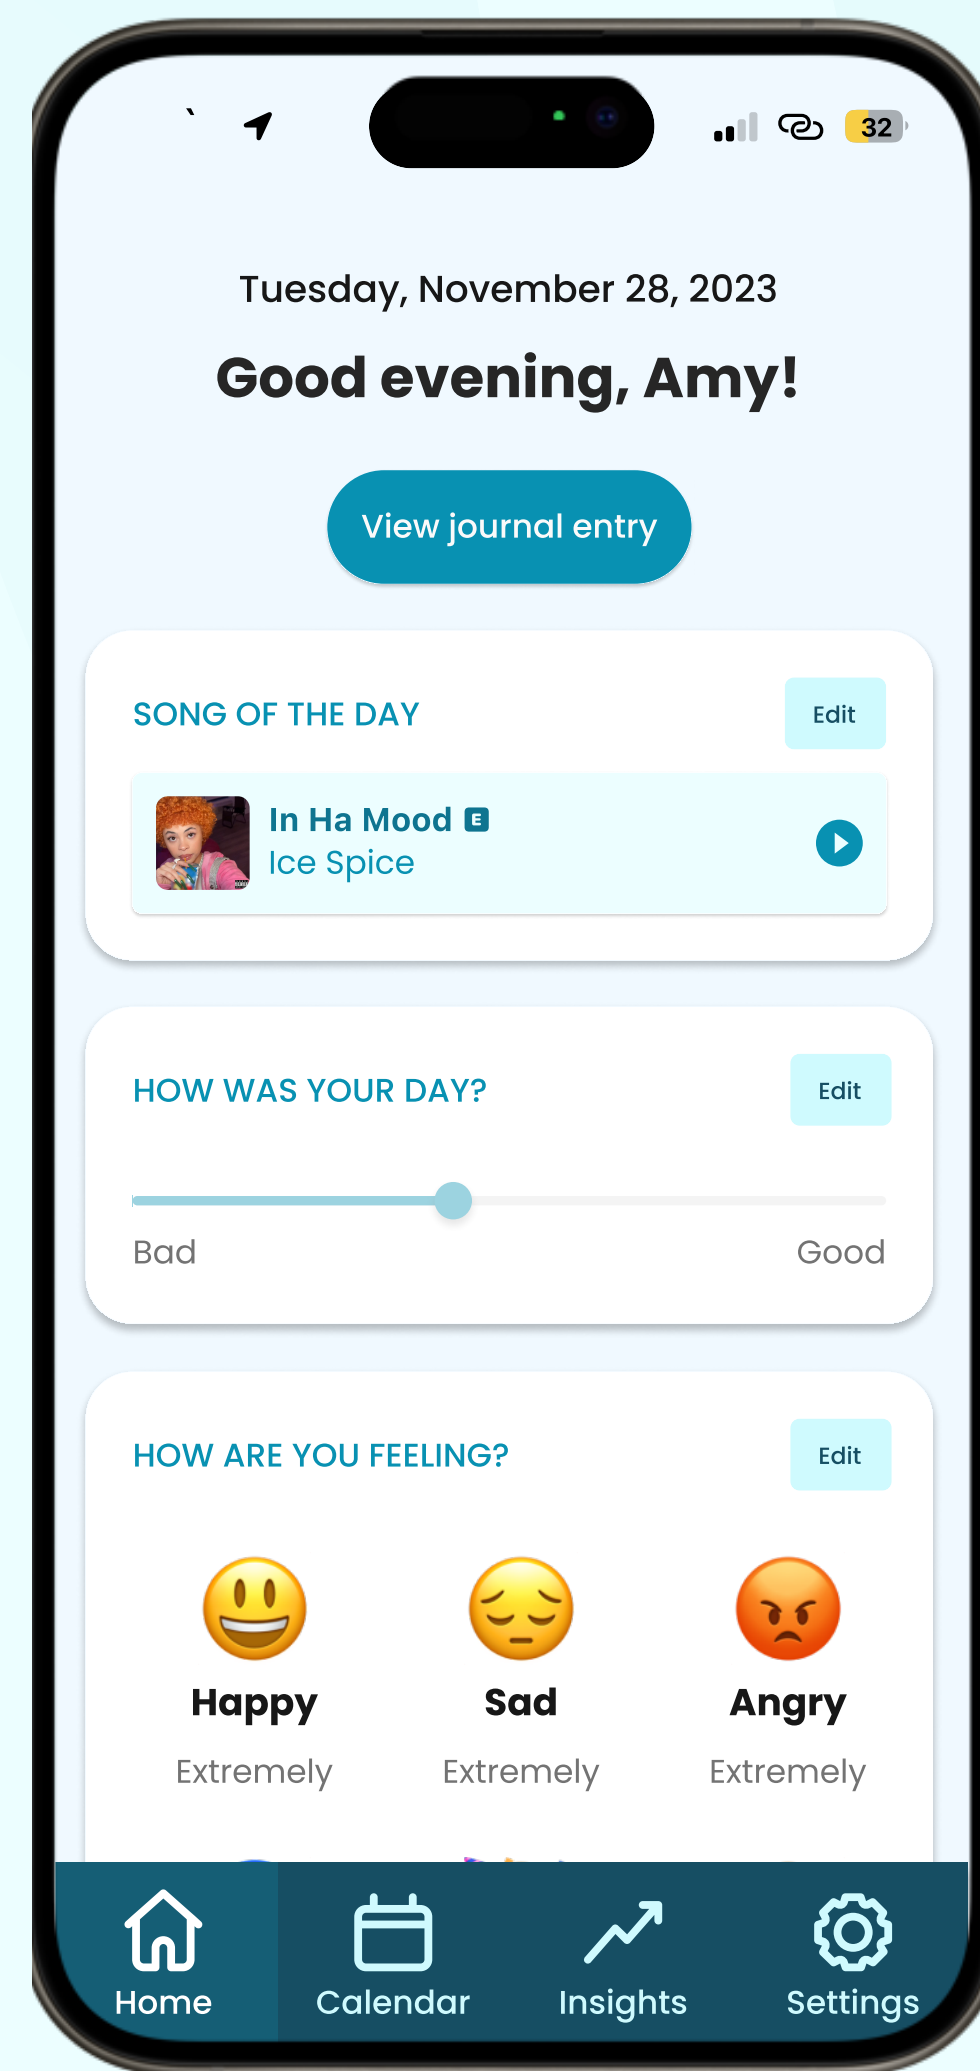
32

Tuesday, November 28, 2023

Good evening, Amy!

View journal entry

SONG OF THE DAY

Edit

In Ha Mood E

Ice Spice

HOW WAS YOUR DAY?

Edit

Bad

Good

HOW ARE YOU FEELING?

Edit

Happy

Extremely

Sad

Extremely

Angry

Extremely

Home

Calendar

Insights

Settings